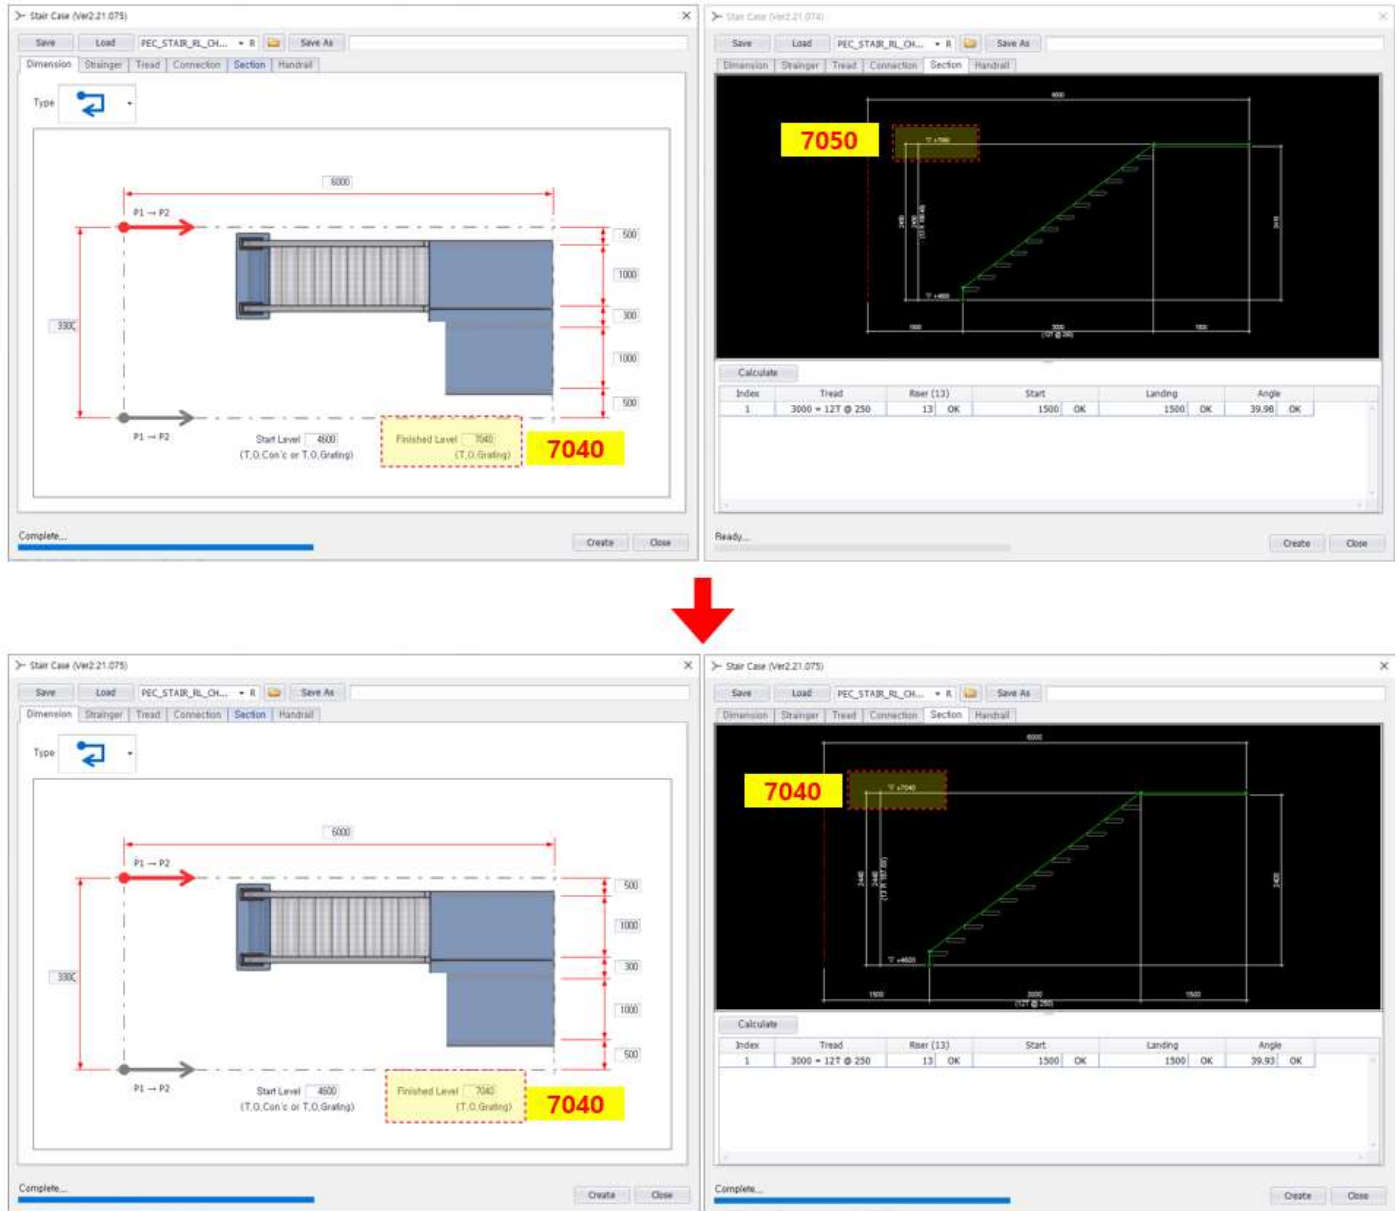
Stair Case (Ver2.21.075)

Save Load PEC_STAIR_RL_CH... R Save As

Dimension Strainger Tread Connection Section Handrail

Type

6000

P1 → P2

3300

500
1000
300
1000
500

P1 → P2

Start Level 4600
(T.O.Con'c or T.O.Grating)

Finished Level 7040
(T.O.Grating)

7040

Complete...

Create Close

Stair Case (Ver2.21.074)

Save Load PEC_STAIR_RL_CH... R Save As

Dimension Strainger Tread Connection Section Handrail

7050

Calculate

| Index | Tread | Riser (13) | | Start | | Landing | | Angle | |
|---|---|---|---|---|---|---|---|---|---|
| 1 | 3000 = 12T @ 250 | 13 | OK | 1500 | OK | 1500 | OK | 39.98 | OK |

Ready...

Create Close

Stair Case (Ver2.21.075)

Save Load PEC_STAIR_RL_CH... R Save As

Dimension Strainger Tread Connection Section Handrail

Type

6000

P1 → P2

3300

500
1000
300
1000
500

P1 → P2

Start Level 4600
(T.O.Con'c or T.O.Grating)

Finished Level 7040
(T.O.Grating)

7040

Complete...

Create Close

Stair Case (Ver2.21.075)

Save Load PEC_STAIR_RL_CH... R Save As

Dimension Strainger Tread Connection Section Handrail

6000

7040

▽ +7040

2440
2440
(13 R 187.69)

▽ +4600

1500
3000
(12T @ 250)
1500

2440

Calculate

| Index | Tread | Riser (13) | | Start | | Landing | | Angle | |
|---|---|---|---|---|---|---|---|---|---|
| 1 | 3000 = 12T @ 250 | 13 | OK | 1500 | OK | 1500 | OK | 39.93 | OK |

Complete...

Create Close